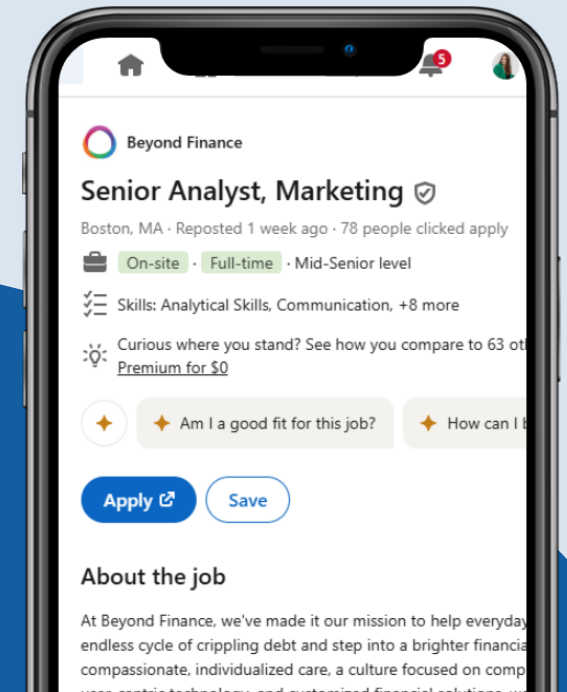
5

Beyond Finance

Senior Analyst, Marketing

Boston, MA · Reposted 1 week ago · 78 people clicked apply

On-site · Full-time · Mid-Senior level

Skills: Analytical Skills, Communication, +8 more

Curious where you stand? See how you compare to 63 ot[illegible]
Premium for $0

Am I a good fit for this job?

How can I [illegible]

Apply

Save

About the job

At Beyond Finance, we've made it our mission to help everyday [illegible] endless cycle of crippling debt and step into a brighter financi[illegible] compassionate, individualized care, a culture focused on comp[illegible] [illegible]